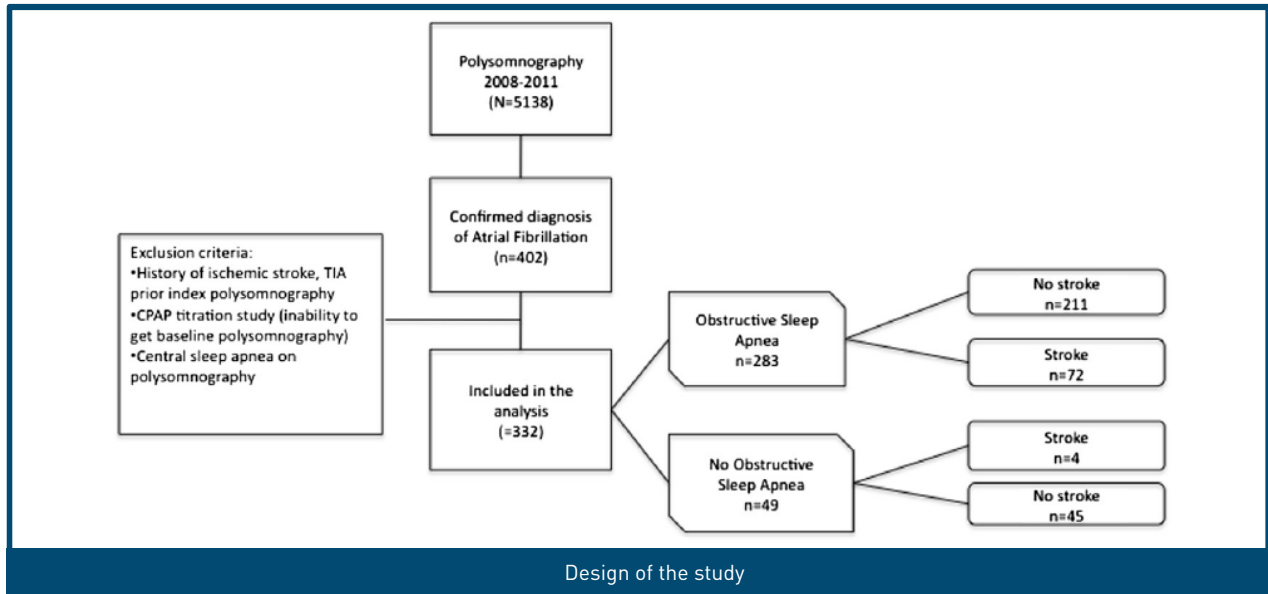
Polysomnography
2008-2011
(N=5138)

Confirmed diagnosis of Atrial Fibrillation
(n=402)

Exclusion criteria:
•History of ischemic stroke, TIA prior index polysomnography
•CPAP titration study (inability to get baseline polysomnography)
•Central sleep apnea on polysomnography

Included in the analysis
(=332)

Obstructive Sleep Apnea
n=283

No stroke
n=211

Stroke
n=72

No Obstructive Sleep Apnea
n=49

Stroke
n=4

No stroke
n=45

Design of the study